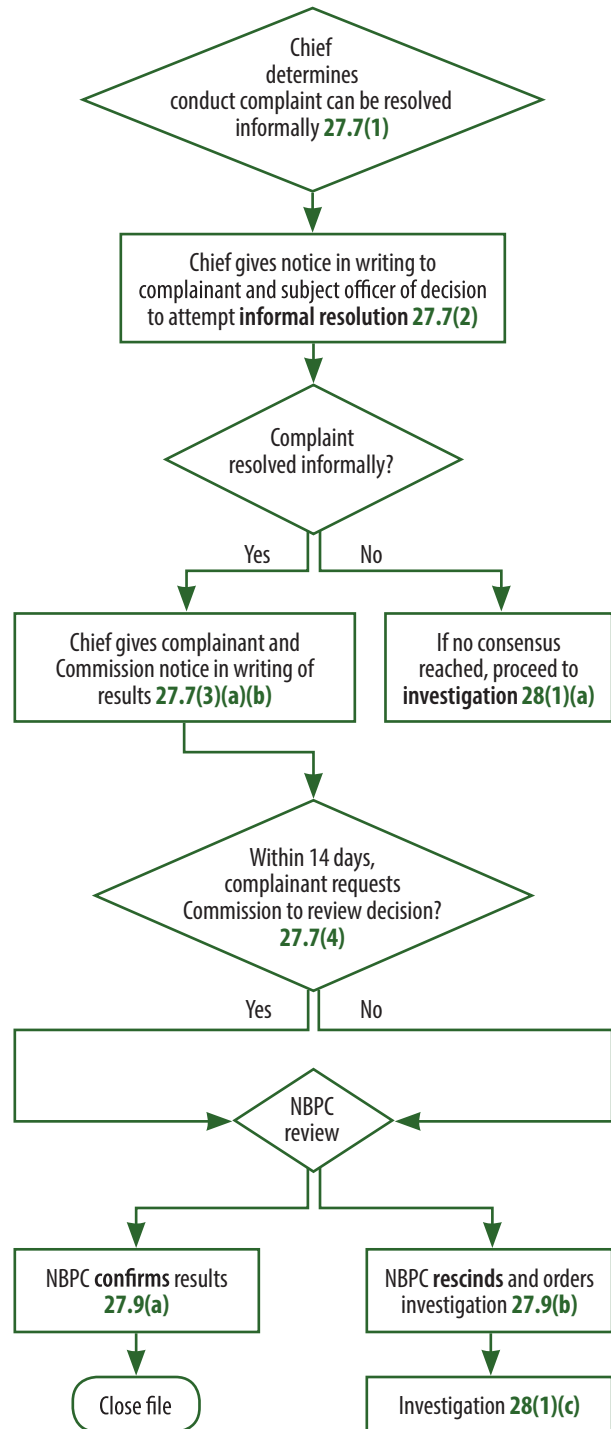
Chief determines conduct complaint can be resolved informally 27.7(1)

Chief gives notice in writing to complainant and subject officer of decision to attempt informal resolution 27.7(2)

Complaint resolved informally?

Yes

No

Chief gives complainant and Commission notice in writing of results 27.7(3)(a)(b)

If no consensus reached, proceed to investigation 28(1)(a)

Within 14 days, complainant requests Commission to review decision? 27.7(4)

Yes

No

NBPC review

NBPC confirms results 27.9(a)

NBPC rescinds and orders investigation 27.9(b)

Close file

Investigation 28(1)(c)